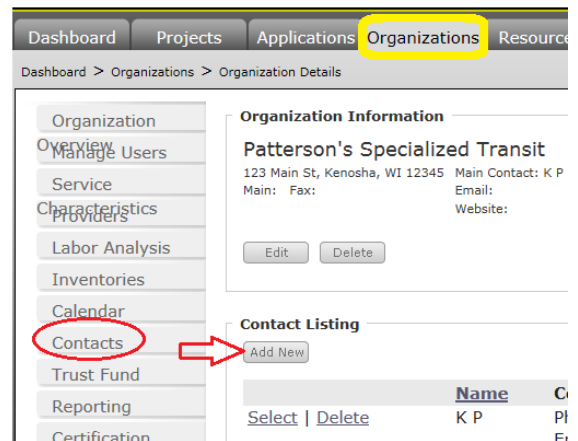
Dashboard Projects Applications Organizations Resource

Dashboard > Organizations > Organization Details

Organization Overview
Manage Users
Service Characteristics
Providers
Labor Analysis
Inventories
Calendar
Contacts
Trust Fund
Reporting
Certification

Organization Information

Patterson's Specialized Transit

123 Main St, Kenosha, WI 12345
Main: Fax:

Main Contact: K P
Email:
Website:

Edit Delete

Contact Listing

Add New

| | Name | C |
|---|---|---|
| Select \| Delete | K P | Ph |